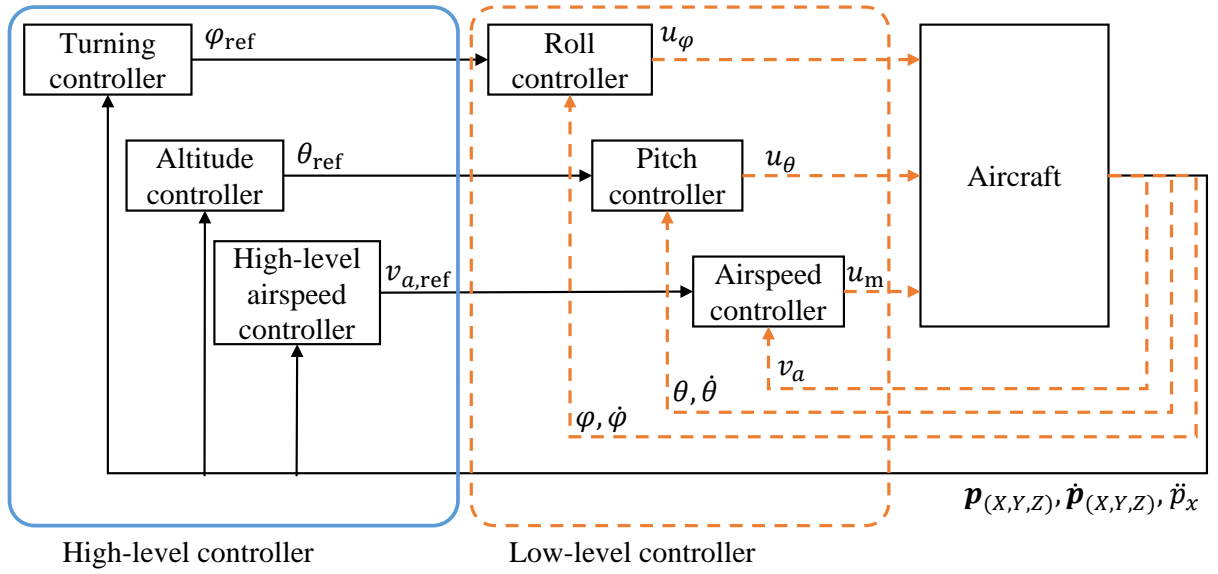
Turning controller
$\varphi_{\mathrm{ref}}$
Roll controller
$u_{\varphi}$
Altitude controller
$\theta_{\mathrm{ref}}$
Pitch controller
$u_{\theta}$
Aircraft
High-level airspeed controller
$v_{a,\mathrm{ref}}$
Airspeed controller
$u_{\mathrm{m}}$
$v_a$
$\theta, \dot{\theta}$
$\varphi, \dot{\varphi}$
$\boldsymbol{p}_{(X,Y,Z)}, \dot{\boldsymbol{p}}_{(X,Y,Z)}, \ddot{p}_x$
High-level controller
Low-level controller